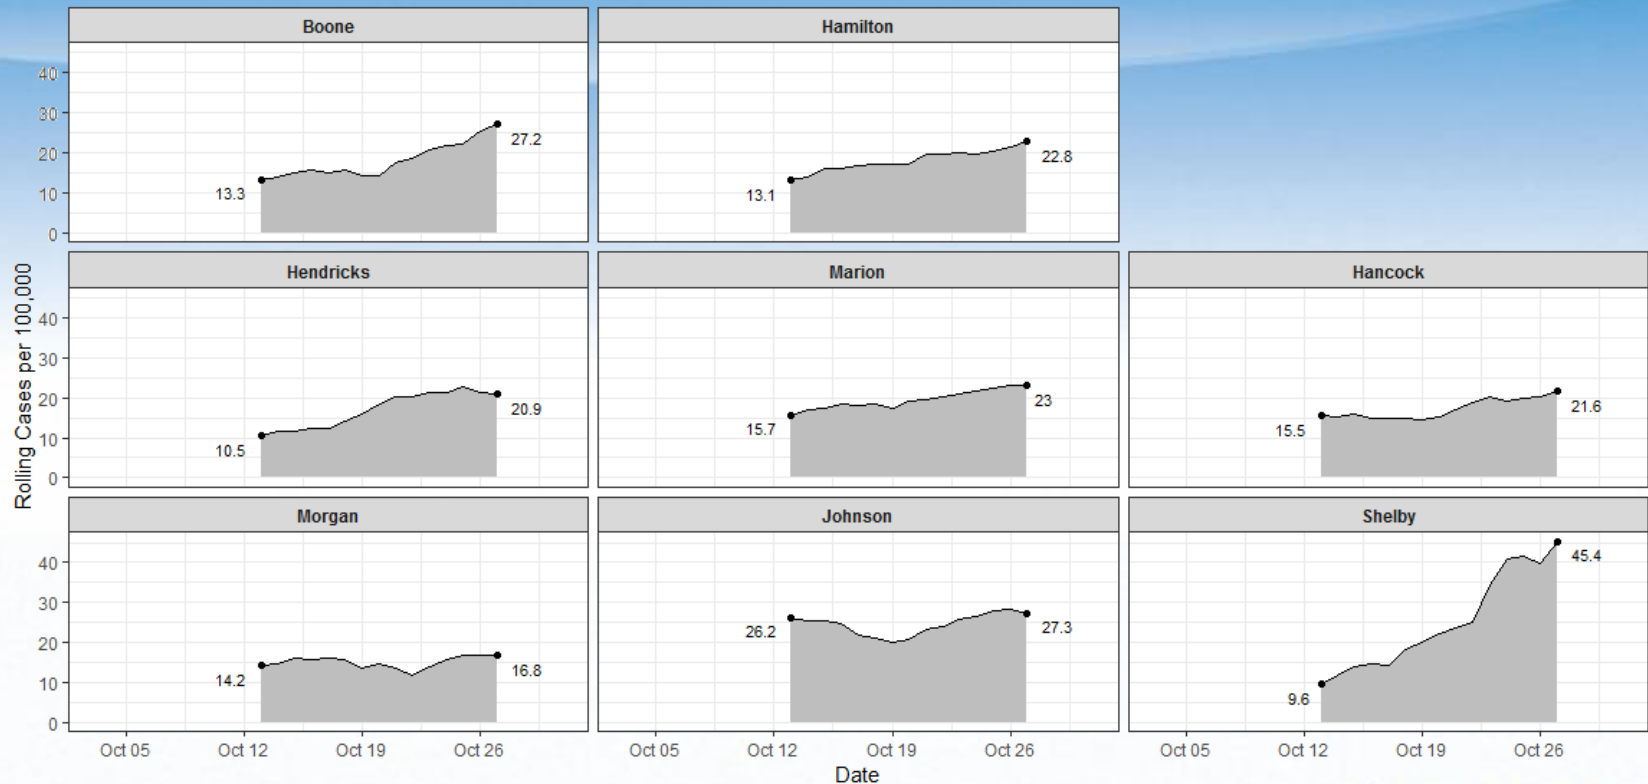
Boone
40
30
20
10
0
13.3
27.2

Hamilton
13.1
22.8

Rolling Cases per 100,000

Hendricks
40
30
20
10
0
10.5
20.9

Marion
15.7
23

Hancock
15.5
21.6

Morgan
40
30
20
10
0
14.2
16.8
Oct 05
Oct 12
Oct 19
Oct 26

Johnson
26.2
27.3
Oct 05
Oct 12
Oct 19
Oct 26

Shelby
9.6
45.4
Oct 05
Oct 12
Oct 19
Oct 26

Date